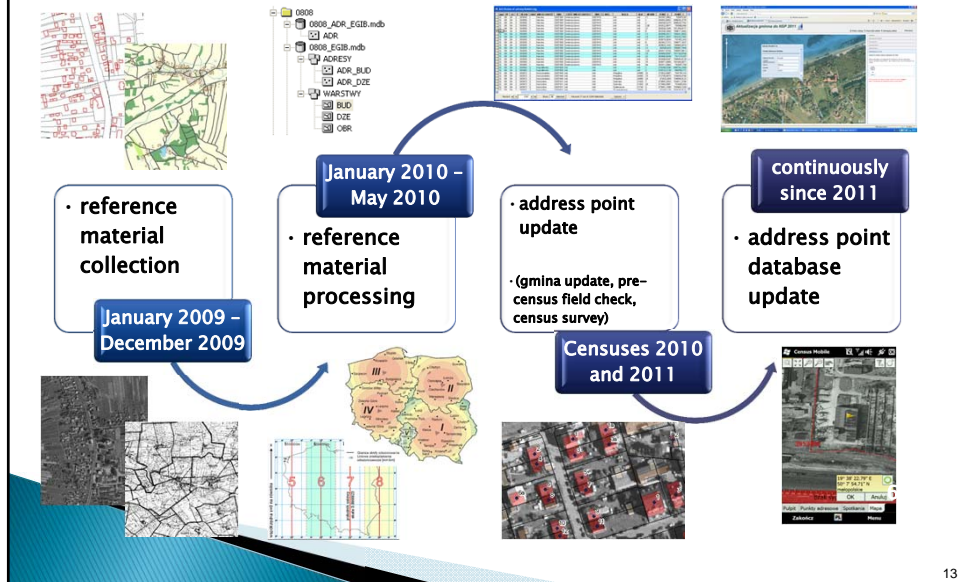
0808
0808_ADR_EGIB.mdb
ADR
0808_EGIB.mdb
ADRESY
ADR_BUD
ADR_DZE
WARSTWY
BUD
DZE
OBR

• reference material collection

January 2009 – December 2009

January 2010 – May 2010

• reference material processing

• address point update

• (gmina update, pre-census field check, census survey)

Censuses 2010 and 2011

continuously since 2011

• address point database update

III
II
IV
I

5
6
7
8

Census Mobile

OK
Anuluj

Pulpit
Punkty adresowe
Spotkanie
Mapa

Zakończ
Menu

13